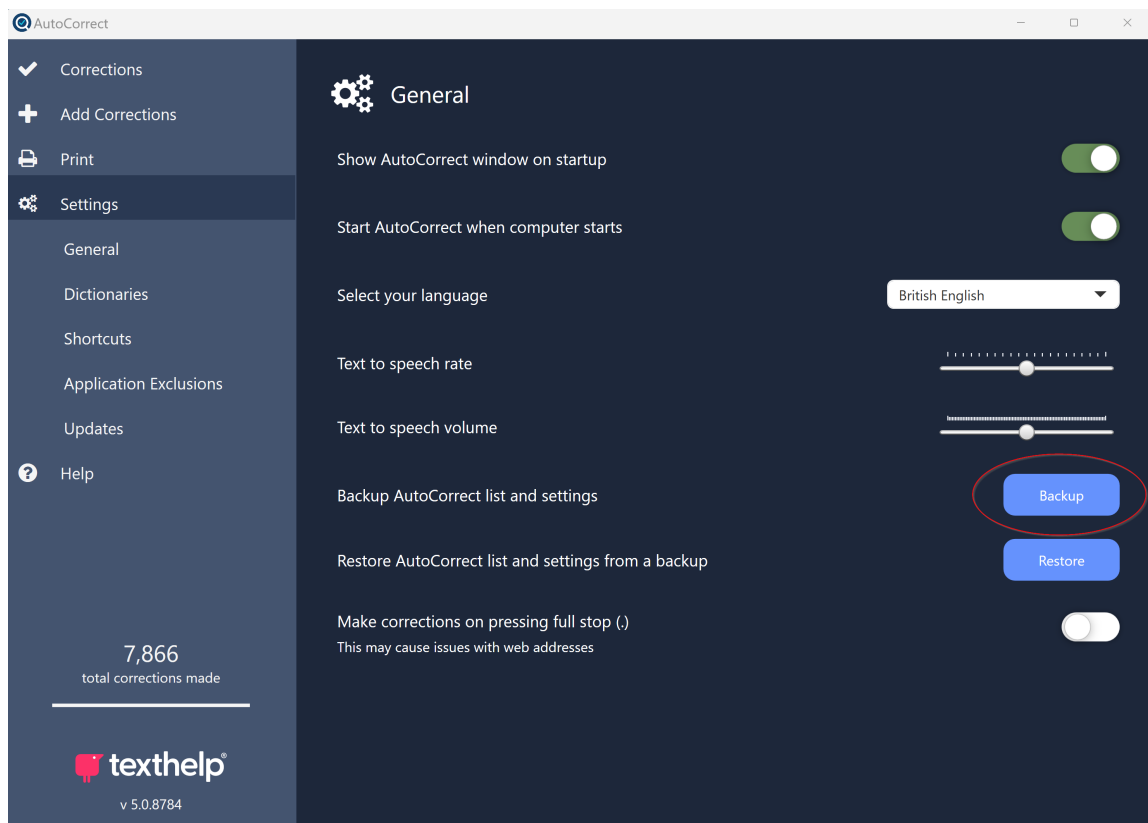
AutoCorrect

Corrections
Add Corrections
Print
Settings
General
Dictionaries
Shortcuts
Application Exclusions
Updates
Help

7,866
total corrections made

texthelp®
v 5.0.8784

General

Show AutoCorrect window on startup

Start AutoCorrect when computer starts

Select your language
British English

Text to speech rate

Text to speech volume

Backup AutoCorrect list and settings
Backup

Restore AutoCorrect list and settings from a backup
Restore

Make corrections on pressing full stop (.)
This may cause issues with web addresses